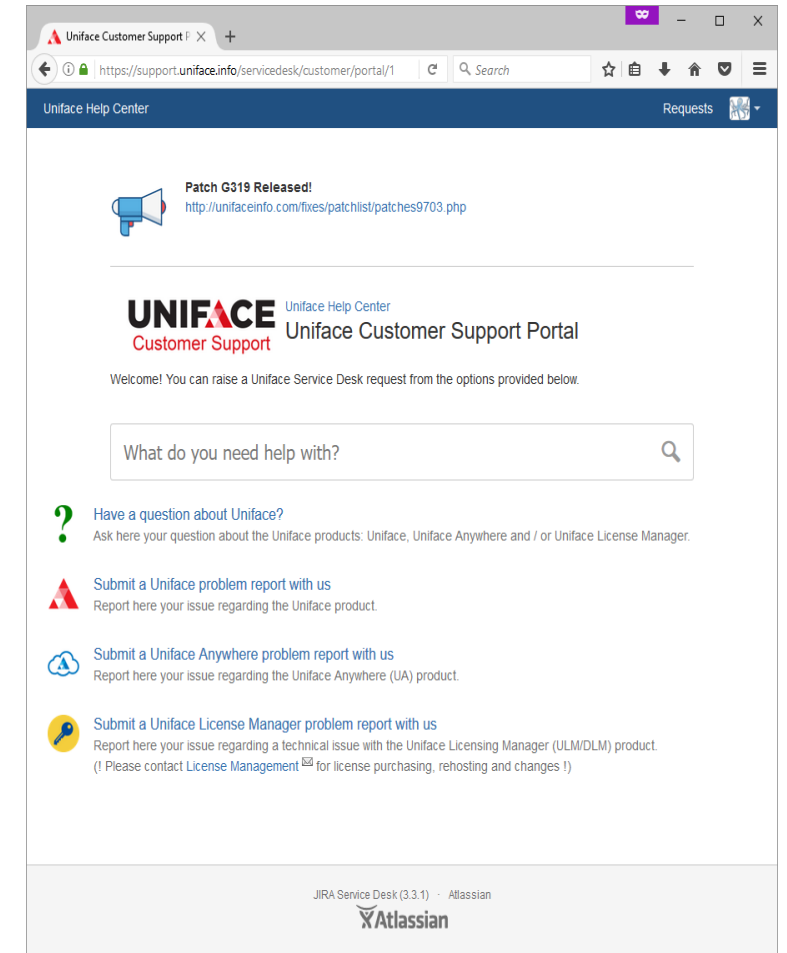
Uniface Customer Support P

https://support.uniface.info/servicedesk/customer/portal/1

Search

Uniface Help Center

Requests

Patch G319 Released!
http://unifaceinfo.com/fixes/patchlist/patches9703.php

UNIFACE
Customer Support

Uniface Help Center
Uniface Customer Support Portal

Welcome! You can raise a Uniface Service Desk request from the options provided below.

What do you need help with?

Have a question about Uniface?
Ask here your question about the Uniface products: Uniface, Uniface Anywhere and / or Uniface License Manager.

Submit a Uniface problem report with us
Report here your issue regarding the Uniface product.

Submit a Uniface Anywhere problem report with us
Report here your issue regarding the Uniface Anywhere (UA) product.

Submit a Uniface License Manager problem report with us
Report here your issue regarding a technical issue with the Uniface Licensing Manager (ULM/DLM) product.
(! Please contact License Management for license purchasing, rehosting and changes !)

JIRA Service Desk (3.3.1) · Atlassian
Atlassian